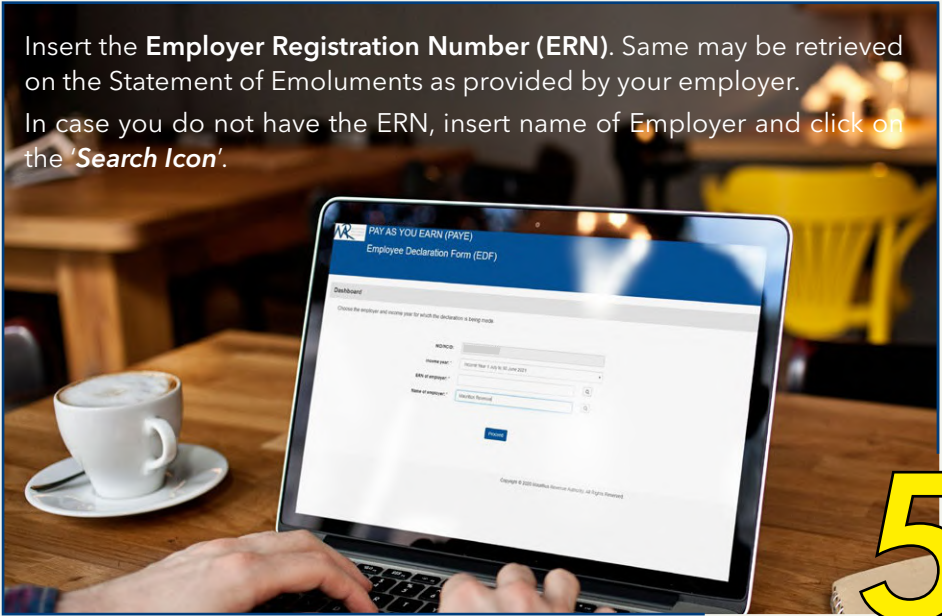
Insert the **Employer Registration Number (ERN)**. Same may be retrieved on the Statement of Emoluments as provided by your employer.

In case you do not have the ERN, insert name of Employer and click on the '***Search Icon***'.

PAY AS YOU EARN (PAYE)

Employee Declaration Form (EDF)

Dashboard

Choose the employer and income year for which the declaration is being made.

NID/CID:

Income year: *

Income Year 1 July to 30 June 2021

ERN of employer: *

Name of employer: *

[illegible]

Proceed

Copyright © 2020 Mauritius Revenue Authority. All Rights Reserved.

5